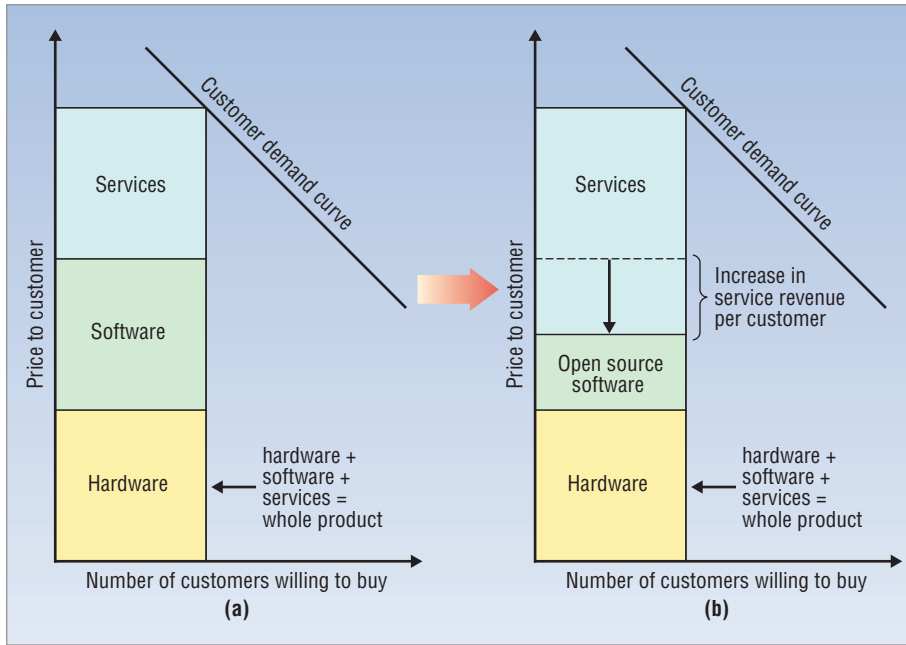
Customer demand curve

Services

Software

Hardware

Price to customer

hardware + software + services = whole product

Number of customers willing to buy

(a)

Customer demand curve

Services

Increase in service revenue per customer

Open source software

Hardware

Price to customer

hardware + software + services = whole product

Number of customers willing to buy

(b)